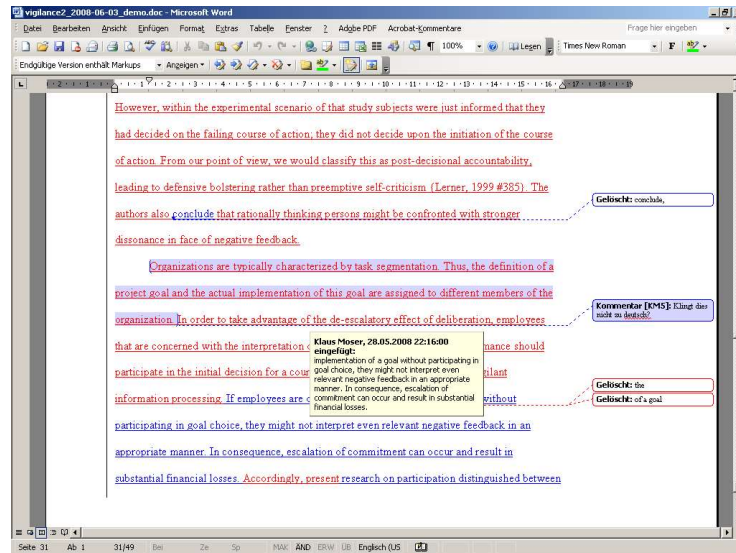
vigilance2_2008-06-03_demo.doc - Microsoft Word

Datei Bearbeiten Ansicht Einfügen Format Extras Tabelle Fenster ? Adobe PDF Acrobat-Kommentare

Frage hier eingeben

100% Lesen Times New Roman F

Endgültige Version enthält Markups Anzeigen

However, within the experimental scenario of that study subjects were just informed that they had decided on the failing course of action; they did not decide upon the initiation of the course of action. From our point of view, we would classify this as post-decisional accountability, leading to defensive bolstering rather than preemptive self-criticism (Lerner, 1999 #385). The authors also conclude that rationally thinking persons might be confronted with stronger dissonance in face of negative feedback.

Gelöscht: conclude,

Organizations are typically characterized by task segmentation. Thus, the definition of a project goal and the actual implementation of this goal are assigned to different members of the organization. In order to take advantage of the de-escalatory effect of deliberation, employees that are concerned with the interpretation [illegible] mance should participate in the initial decision for a cou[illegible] gilant information processing. If employees are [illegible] without participating in goal choice, they might not interpret even relevant negative feedback in an appropriate manner. In consequence, escalation of commitment can occur and result in substantial financial losses. Accordingly, present research on participation distinguished between

Kommentar [KMS]: Klingt dies nicht zu deutsch?

Klaus Moser, 28.05.2008 22:16:00
eingefügt:
implementation of a goal without participating in goal choice, they might not interpret even relevant negative feedback in an appropriate manner. In consequence, escalation of commitment can occur and result in substantial financial losses.

Gelöscht: the

Gelöscht: of a goal

Seite 31 Ab 1 31/49 Bei Ze Sp MAK ÄND ERW ÜB Englisch (US